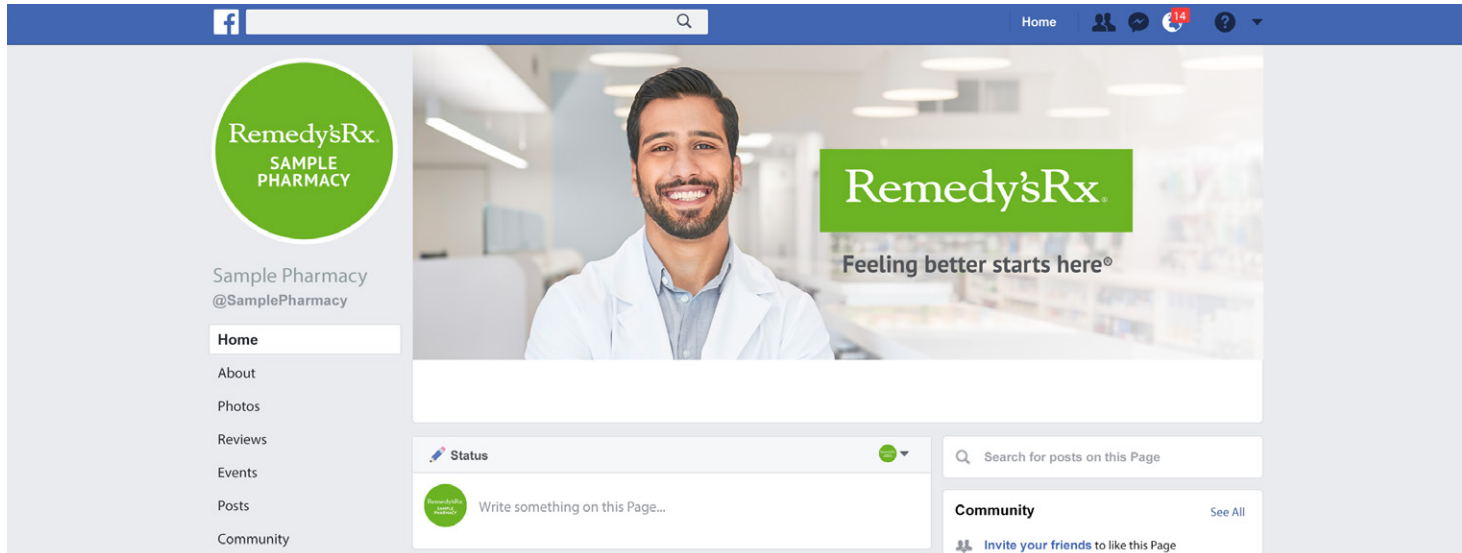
Home 14

Remedy'sRx. SAMPLE PHARMACY

Sample Pharmacy
@SamplePharmacy

Home
About
Photos
Reviews
Events
Posts
Community

Remedy'sRx.
Feeling better starts here®

Status

Remedy'sRx SAMPLE PHARMACY
Write something on this Page...

Search for posts on this Page

Community
See All
Invite your friends to like this Page